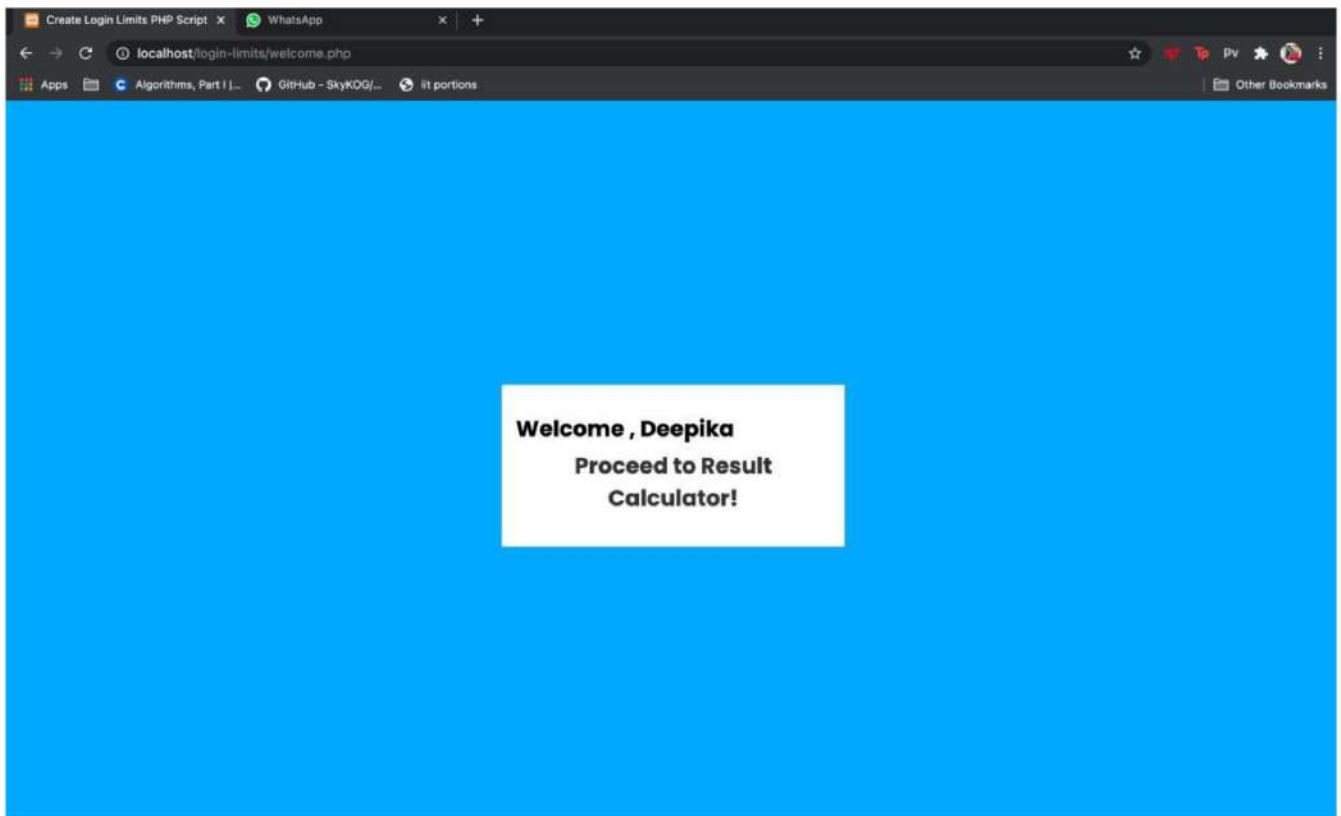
Create Login Limits PHP Script ×
WhatsApp ×
+
localhost/login-limits/welcome.php
Pv
Apps
Algorithms, Part I |...
GitHub - SkyKOG/...
iit portions
Other Bookmarks

Welcome , Deepika

Proceed to Result Calculator!